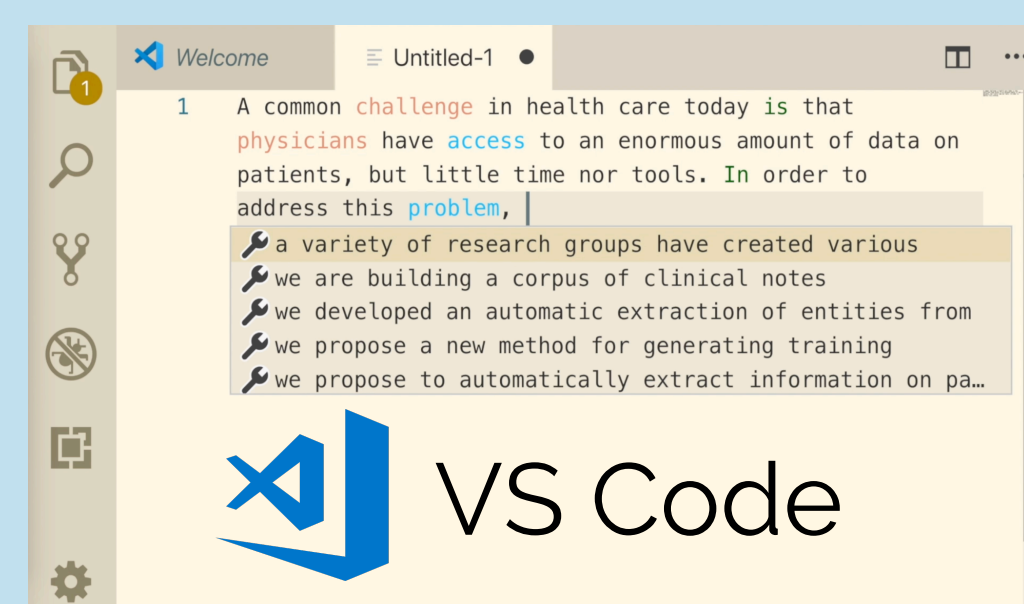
1

Welcome

Untitled-1

1 A common challenge in health care today is that physicians have access to an enormous amount of data on patients, but little time nor tools. In order to address this problem,

a variety of research groups have created various
we are building a corpus of clinical notes
we developed an automatic extraction of entities from
we propose a new method for generating training
we propose to automatically extract information on pa…

VS Code